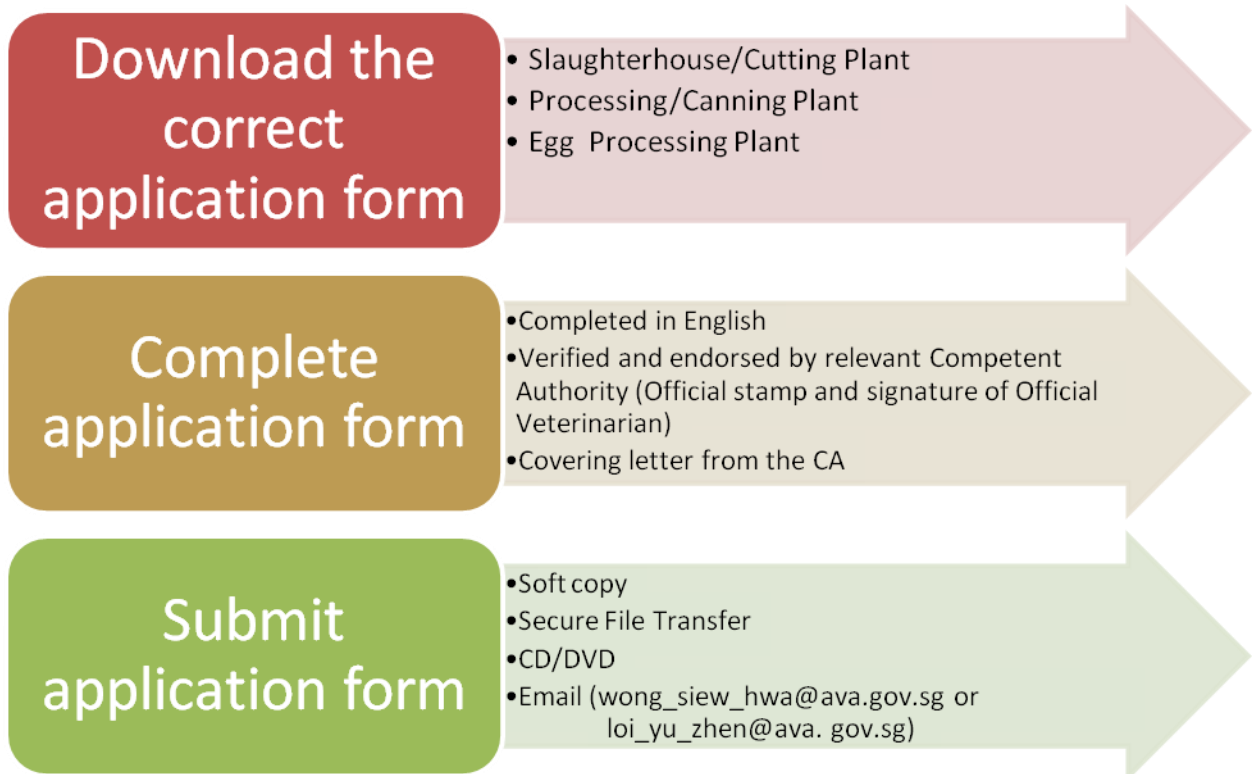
Download the correct application form

• Slaughterhouse/Cutting Plant
• Processing/Canning Plant
• Egg Processing Plant

Complete application form

•Completed in English
•Verified and endorsed by relevant Competent Authority (Official stamp and signature of Official Veterinarian)
•Covering letter from the CA

Submit application form

•Soft copy
•Secure File Transfer
•CD/DVD
•Email (wong_siew_hwa@ava.gov.sg or loi_yu_zhen@ava. gov.sg)